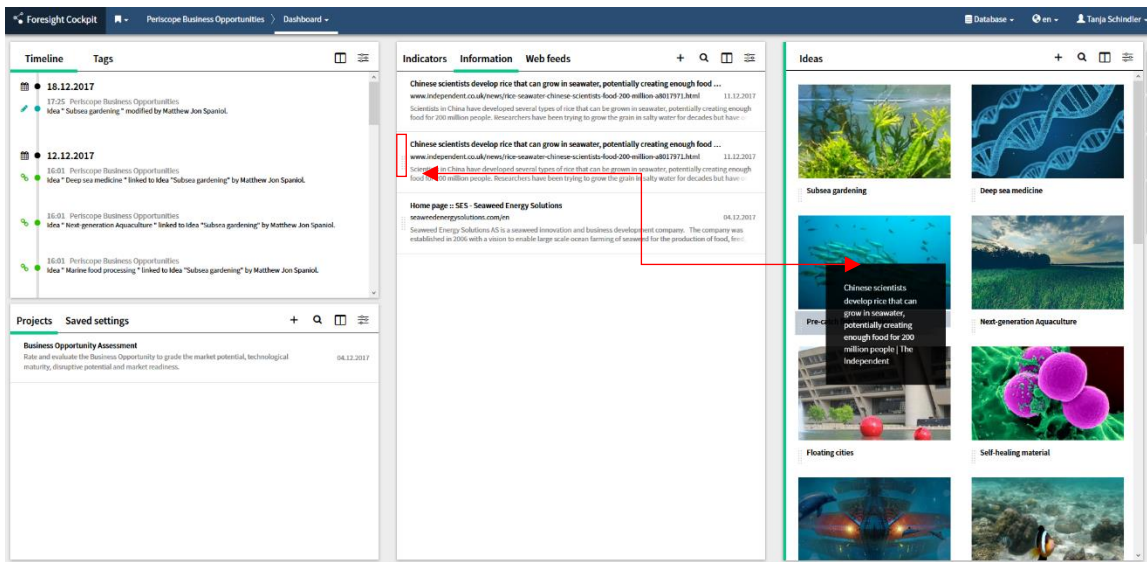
Foresight Cockpit Periscope Business Opportunities Dashboard Database en Tanja Schindler

Timeline Tags

18.12.2017
17:25 Periscope Business Opportunities
Idea " Subsea gardening " modified by Matthew Jon Spaniol.

12.12.2017
16:01 Periscope Business Opportunities
Idea " Deep sea medicine " linked to Idea "Subsea gardening" by Matthew Jon Spaniol.

16:01 Periscope Business Opportunities
Idea " Next-generation Aquaculture " linked to Idea "Subsea gardening" by Matthew Jon Spaniol.

16:01 Periscope Business Opportunities
Idea " Marine food processing " linked to Idea "Subsea gardening" by Matthew Jon Spaniol.

Projects Saved settings

Business Opportunity Assessment
Rate and evaluate the Business Opportunity to grade the market potential, technological maturity, disruptive potential and market readiness.
04.12.2017

Indicators Information Web feeds

Chinese scientists develop rice that can grow in seawater, potentially creating enough food ...
www.independent.co.uk/news/rice-seawater-chinese-scientists-food-200-million-a8017971.html 11.12.2017
Scientists in China have developed several types of rice that can be grown in seawater, potentially creating enough food for 200 million people. Researchers have been trying to grow the grain in salty water for decades but have o

Chinese scientists develop rice that can grow in seawater, potentially creating enough food ...
www.independent.co.uk/news/rice-seawater-chinese-scientists-food-200-million-a8017971.html 11.12.2017
Scientists in China have developed several types of rice that can be grown in seawater, potentially creating enough food for 200 million people. Researchers have been trying to grow the grain in salty water for decades but have o

Home page :: SES - Seaweed Energy Solutions
seaweedenergysolutions.com/en 04.12.2017
Seaweed Energy Solutions AS is a seaweed innovation and business development company. The company was established in 2006 with a vision to enable large scale ocean farming of seaweed for the production of food, feed

Ideas

Subsea gardening
Deep sea medicine
Chinese scientists develop rice that can grow in seawater, potentially creating enough food for 200 million people | The Independent
Pre-c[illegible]
Next-generation Aquaculture
Floating cities
Self-healing material